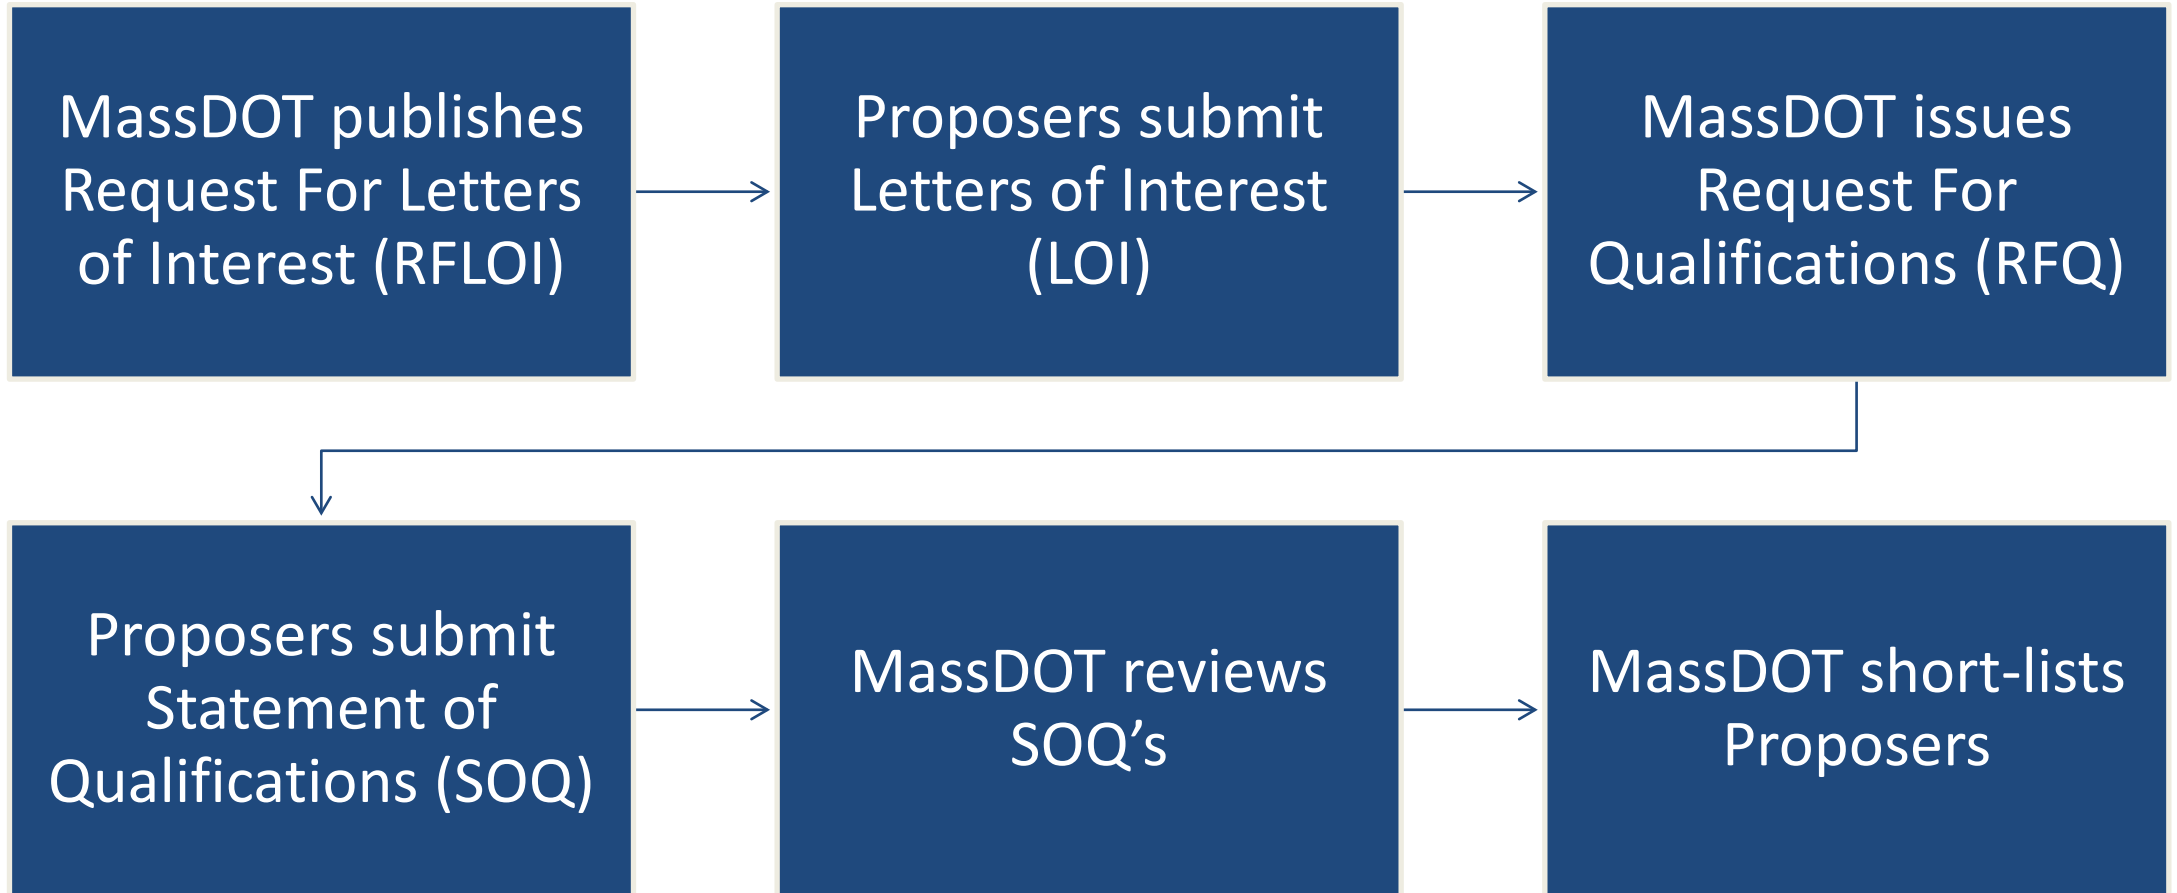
MassDOT publishes Request For Letters of Interest (RFLOI)

Proposers submit Letters of Interest (LOI)

MassDOT issues Request For Qualifications (RFQ)

Proposers submit Statement of Qualifications (SOQ)

MassDOT reviews SOQ’s

MassDOT short-lists Proposers